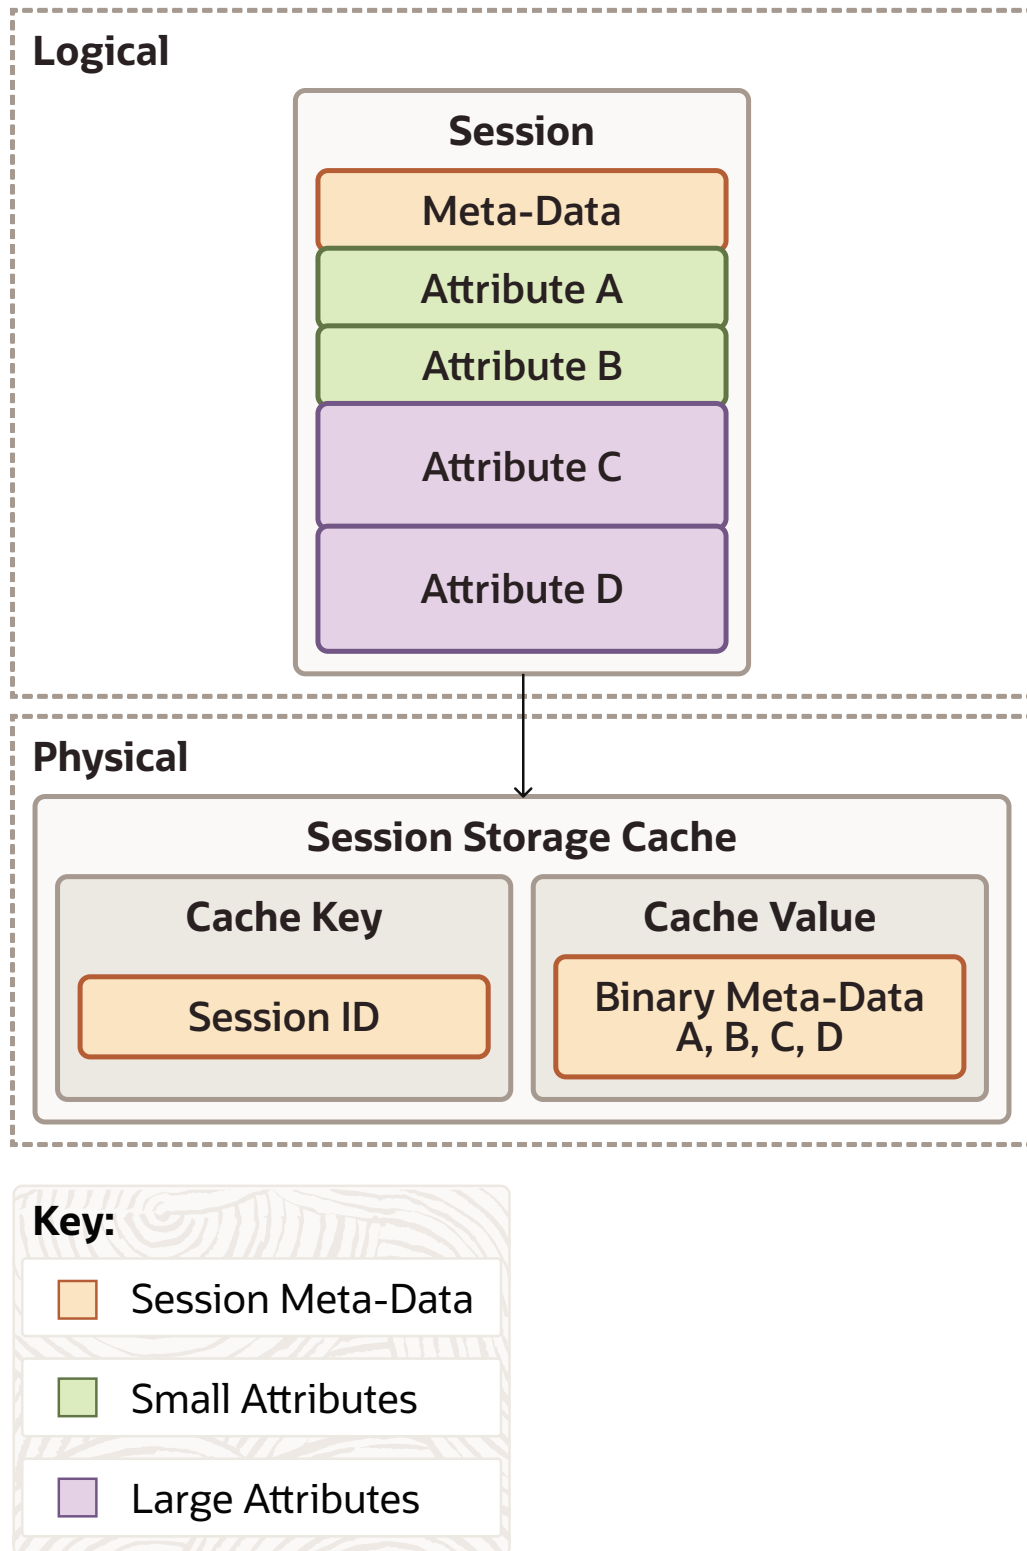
Logical

Session

Meta-Data

Attribute A

Attribute B

Attribute C

Attribute D

Physical

Session Storage Cache

Cache Key

Session ID

Cache Value

Binary Meta-Data
A, B, C, D

Key:

Session Meta-Data

Small Attributes

Large Attributes